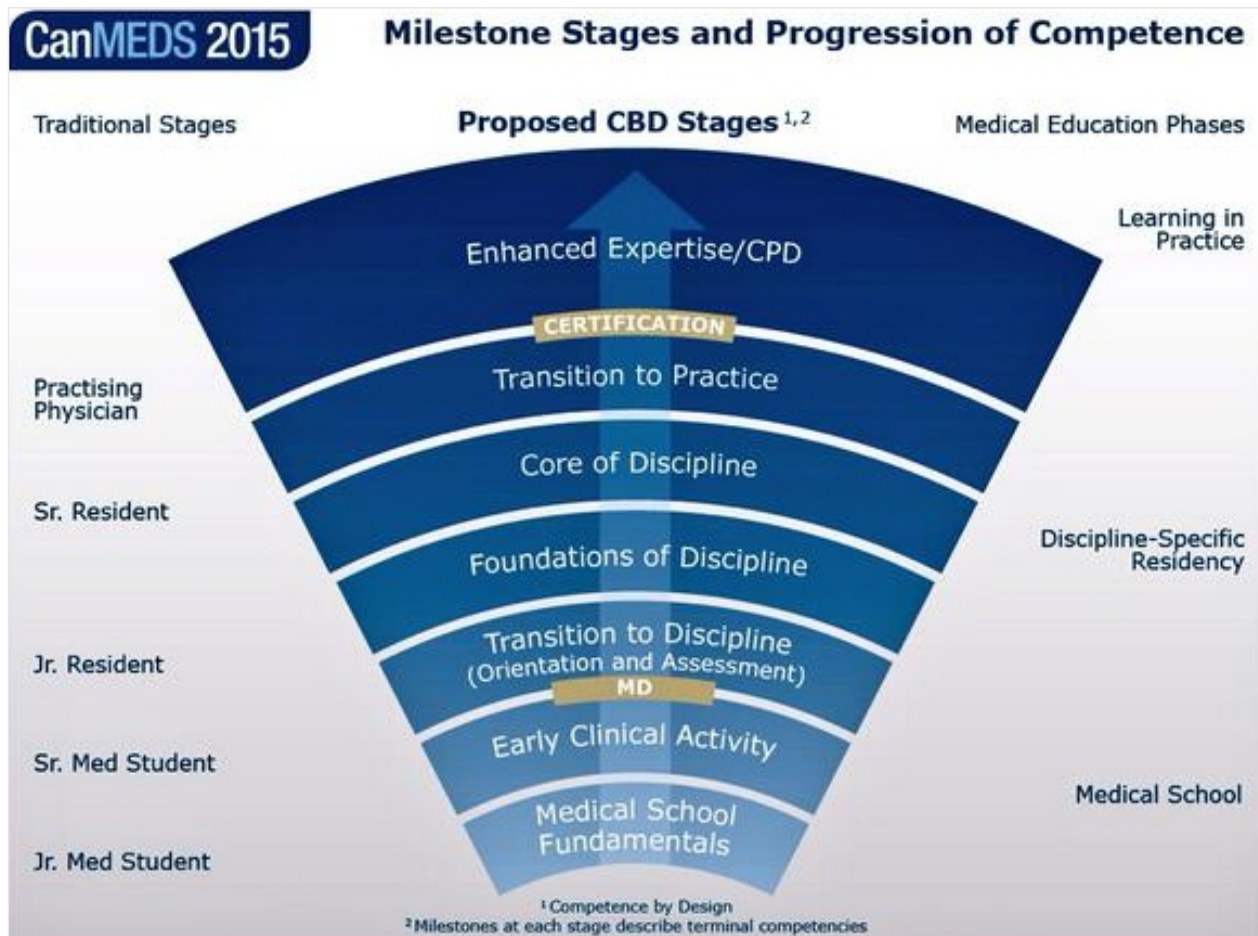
CanMEDS 2015

Milestone Stages and Progression of Competence

Traditional Stages

Proposed CBD Stages $^{1,2}$

Medical Education Phases

Learning in Practice

Enhanced Expertise/CPD

CERTIFICATION

Practising Physician

Transition to Practice

Core of Discipline

Sr. Resident

Foundations of Discipline

Discipline-Specific Residency

Transition to Discipline (Orientation and Assessment)

Jr. Resident

MD

Early Clinical Activity

Sr. Med Student

Medical School Fundamentals

Medical School

Jr. Med Student

$^1$ Competence by Design
$^2$ Milestones at each stage describe terminal competencies